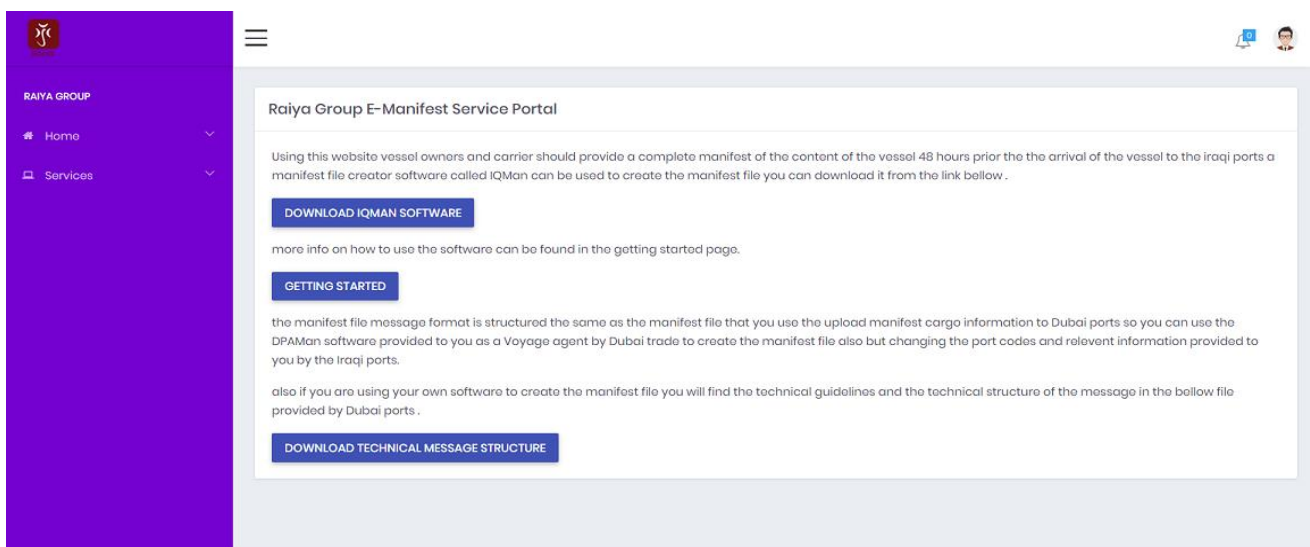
RAIYA GROUP

Home

Services

0

Raiya Group E-Manifest Service Portal

Using this website vessel owners and carrier should provide a complete manifest of the content of the vessel 48 hours prior the the arrival of the vessel to the iraqi ports a manifest file creator software called IQMan can be used to create the manifest file you can download it from the link bellow .

DOWNLOAD IQMAN SOFTWARE

more info on how to use the software can be found in the getting started page.

GETTING STARTED

the manifest file message format is structured the same as the manifest file that you use the upload manifest cargo information to Dubai ports so you can use the DPAMan software provided to you as a Voyage agent by Dubai trade to create the manifest file also but changing the port codes and relevent information provided to you by the Iraqi ports.

also if you are using your own software to create the manifest file you will find the technical guidelines and the technical structure of the message in the bellow file provided by Dubai ports .

DOWNLOAD TECHNICAL MESSAGE STRUCTURE